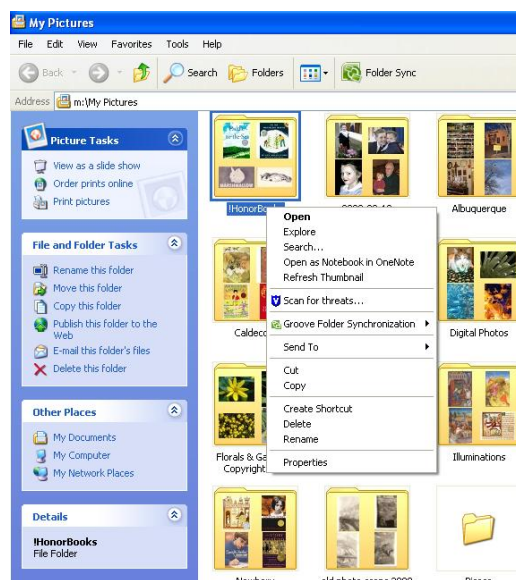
My Pictures

File Edit View Favorites Tools Help

Back Search Folders Folder Sync

Address m:\My Pictures

Picture Tasks

View as a slide show
Order prints online
Print pictures

File and Folder Tasks

Rename this folder
Move this folder
Copy this folder
Publish this folder to the Web
E-mail this folder's files
Delete this folder

Other Places

My Documents
My Computer
My Network Places

Details

!HonorBooks
File Folder

!HonorBooks

Albuquerque

Caldeco

Digital Photos

Florals & Ga
Copyright

Illuminations

Open
Explore
Search...
Open as Notebook in OneNote
Refresh Thumbnail
Scan for threats...
Groove Folder Synchronization
Send To
Cut
Copy
Create Shortcut
Delete
Rename
Properties